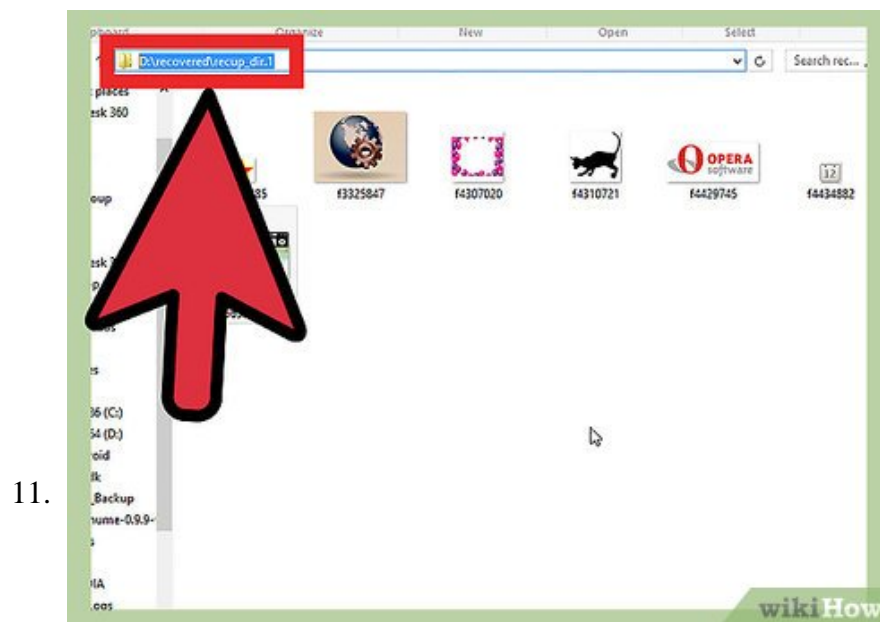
11.

pboard
Organize
New
Open
Select

D:\recovered\recup_dir.1

Search rec...

places
sk 360

oup

sk 3

s

s

36 (C:)
54 (D:)
roid
lk
_Backup
ume-0.9.9-
s

DIA
.cas

85
f3325847
f4307020
f4310721
OPERA software
f4429745
12
f4434882

wikiHow